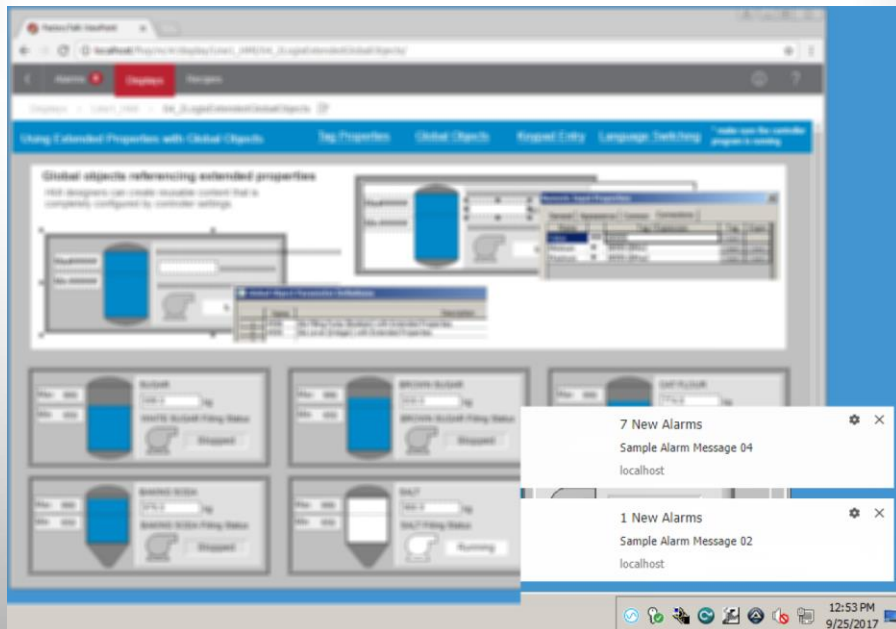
Alarms

Displays

Recipes

Using Extended Properties with Global Objects

Tag Properties

Global Objects

Keypad Entry

Language Switching

Global objects referencing extended properties

HMI designers can create reusable content that is completely configured by controller settings.

SUGAR

WHITE SUGAR Filling Status

Stopped

BROWN SUGAR

BROWN SUGAR Filling Status

Stopped

OAT FLOUR

BAKING SODA

BAKING SODA Filling Status

Stopped

SALT

SALT Filling Status

Running

7 New Alarms

Sample Alarm Message 04

localhost

1 New Alarms

Sample Alarm Message 02

localhost

12:53 PM
9/25/2017